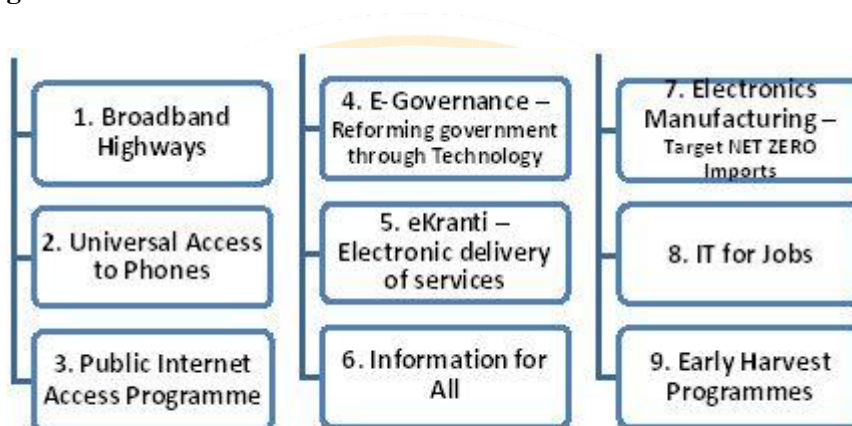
1. Broadband Highways

2. Universal Access to Phones

3. Public Internet Access Programme

4. E-Governance – Reforming government through Technology

5. eKranti – Electronic delivery of services

6. Information for All

7. Electronics Manufacturing – Target NET ZERO Imports

8. IT for Jobs

9. Early Harvest Programmes